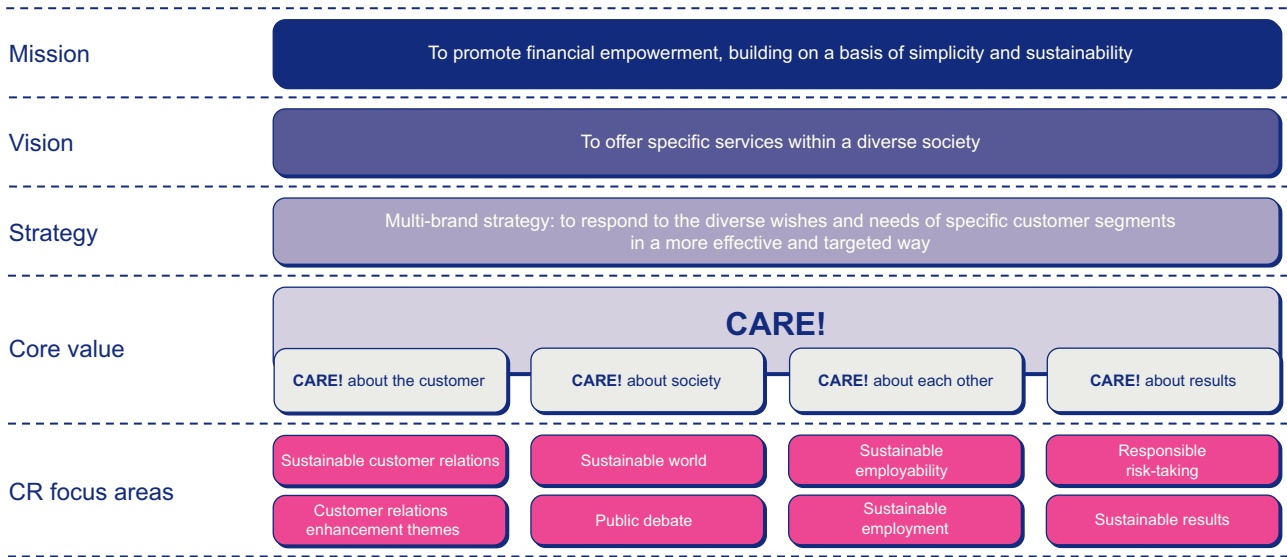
Mission

To promote financial empowerment, building on a basis of simplicity and sustainability

Vision

To offer specific services within a diverse society

Strategy

Multi-brand strategy: to respond to the diverse wishes and needs of specific customer segments in a more effective and targeted way

Core value

CARE!

**CARE!** about the customer

**CARE!** about society

**CARE!** about each other

**CARE!** about results

CR focus areas

Sustainable customer relations

Customer relations enhancement themes

Sustainable world

Public debate

Sustainable employability

Sustainable employment

Responsible risk-taking

Sustainable results